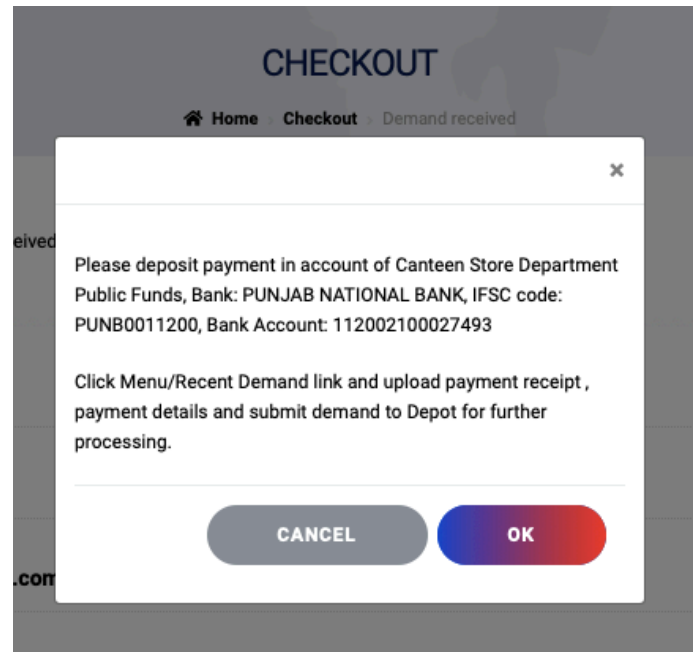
CHECKOUT

Home Checkout Demand received

×

eived

Please deposit payment in account of Canteen Store Department Public Funds, Bank: PUNJAB NATIONAL BANK, IFSC code: PUNB0011200, Bank Account: 112002100027493

Click Menu/Recent Demand link and upload payment receipt , payment details and submit demand to Depot for further processing.

.com

CANCEL

OK